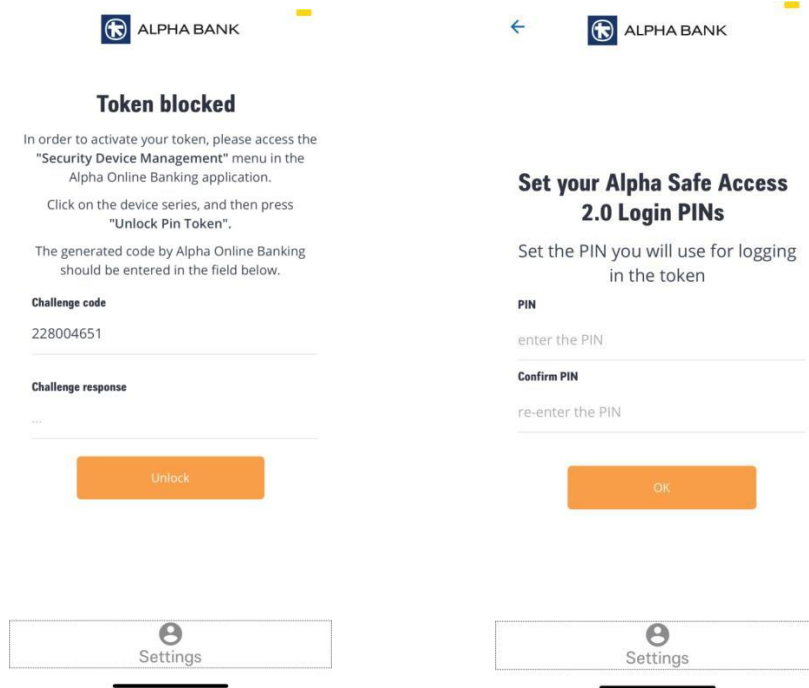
ALPHA BANK

**Token blocked**

In order to activate your token, please access the "Security Device Management" menu in the Alpha Online Banking application.

Click on the device series, and then press "Unlock Pin Token".

The generated code by Alpha Online Banking should be entered in the field below.

Challenge code

228004651

Challenge response

...

Unlock

Settings

ALPHA BANK

**Set your Alpha Safe Access 2.0 Login PINs**

Set the PIN you will use for logging in the token

PIN

enter the PIN

Confirm PIN

re-enter the PIN

OK

Settings